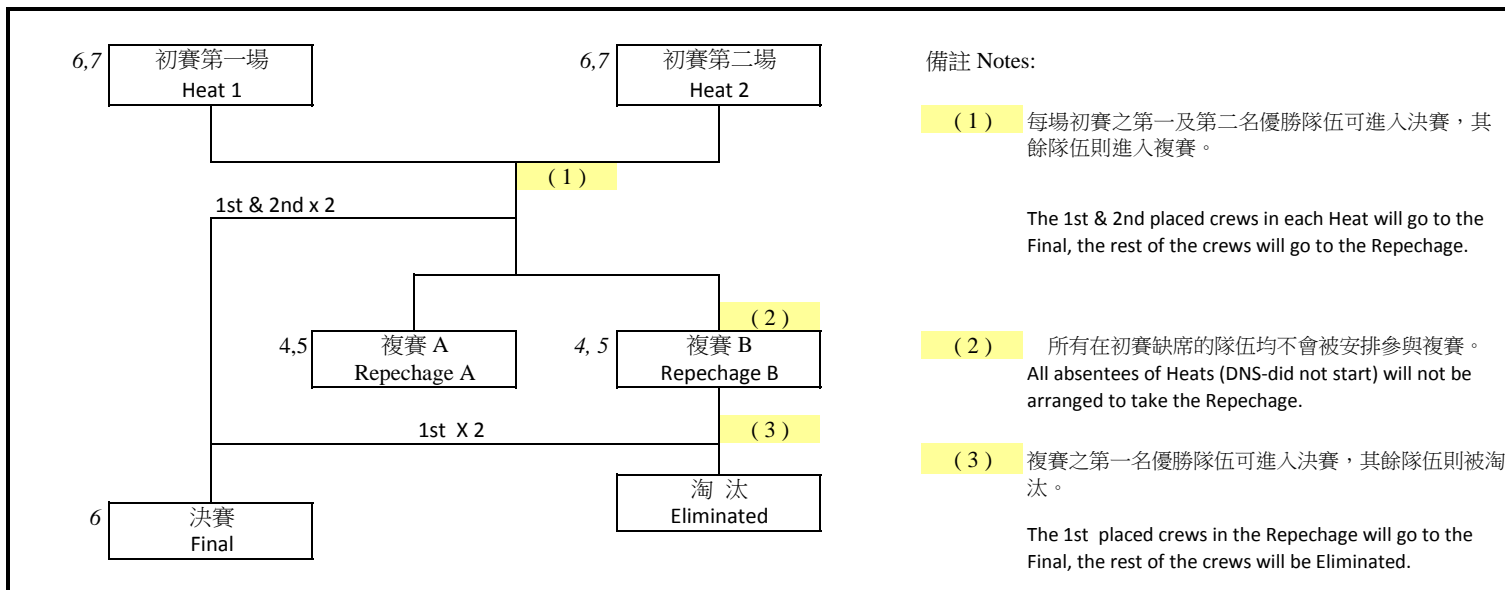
6,7 初賽第一場 Heat 1

6,7 初賽第二場 Heat 2

( 1 )

1st & 2nd x 2

( 2 )

4,5 複賽 A Repechage A

4, 5 複賽 B Repechage B

1st X 2

( 3 )

淘 汰 Eliminated

6 決賽 Final

備註 Notes:

( 1 ) 每場初賽之第一及第二名優勝隊伍可進入決賽，其餘隊伍則進入複賽。

The 1st & 2nd placed crews in each Heat will go to the Final, the rest of the crews will go to the Repechage.

( 2 ) 所有在初賽缺席的隊伍均不會被安排參與複賽。
All absentees of Heats (DNS-did not start) will not be arranged to take the Repechage.

( 3 ) 複賽之第一名優勝隊伍可進入決賽，其餘隊伍則被淘汰。

The 1st placed crews in the Repechage will go to the Final, the rest of the crews will be Eliminated.